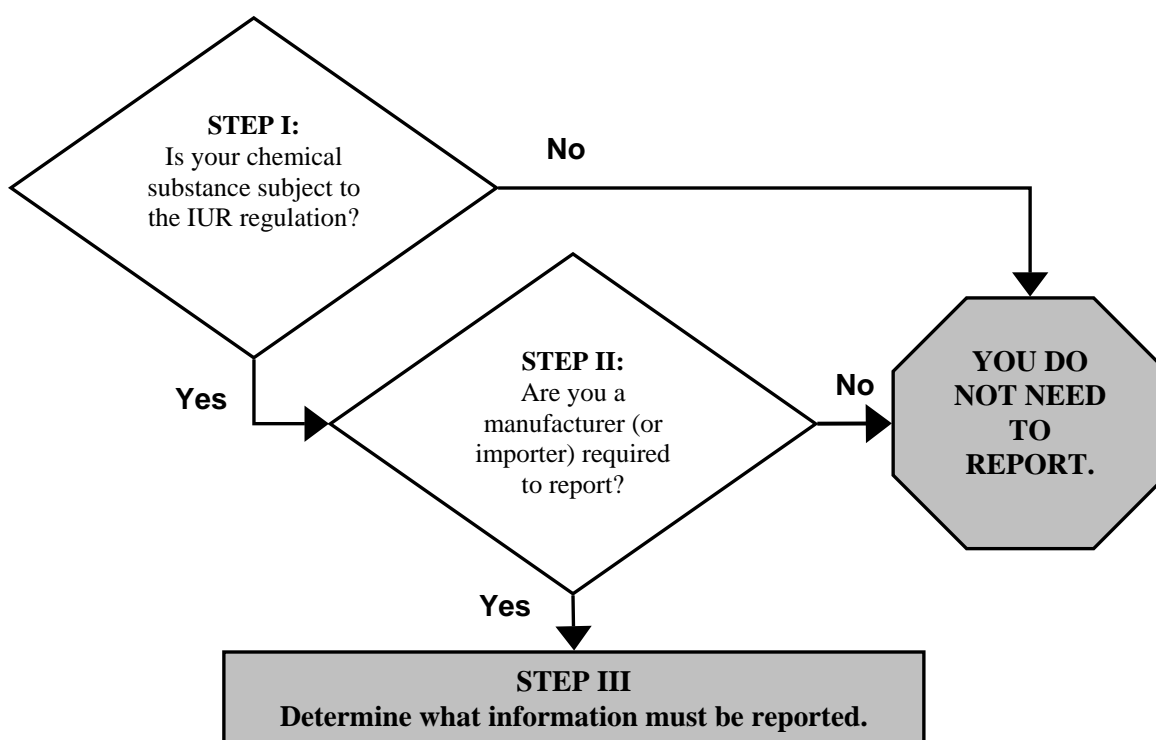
STEP I:
Is your chemical substance subject to the IUR regulation?

No

Yes

STEP II:
Are you a manufacturer (or importer) required to report?

No

YOU DO NOT NEED TO REPORT.

Yes

STEP III
Determine what information must be reported.